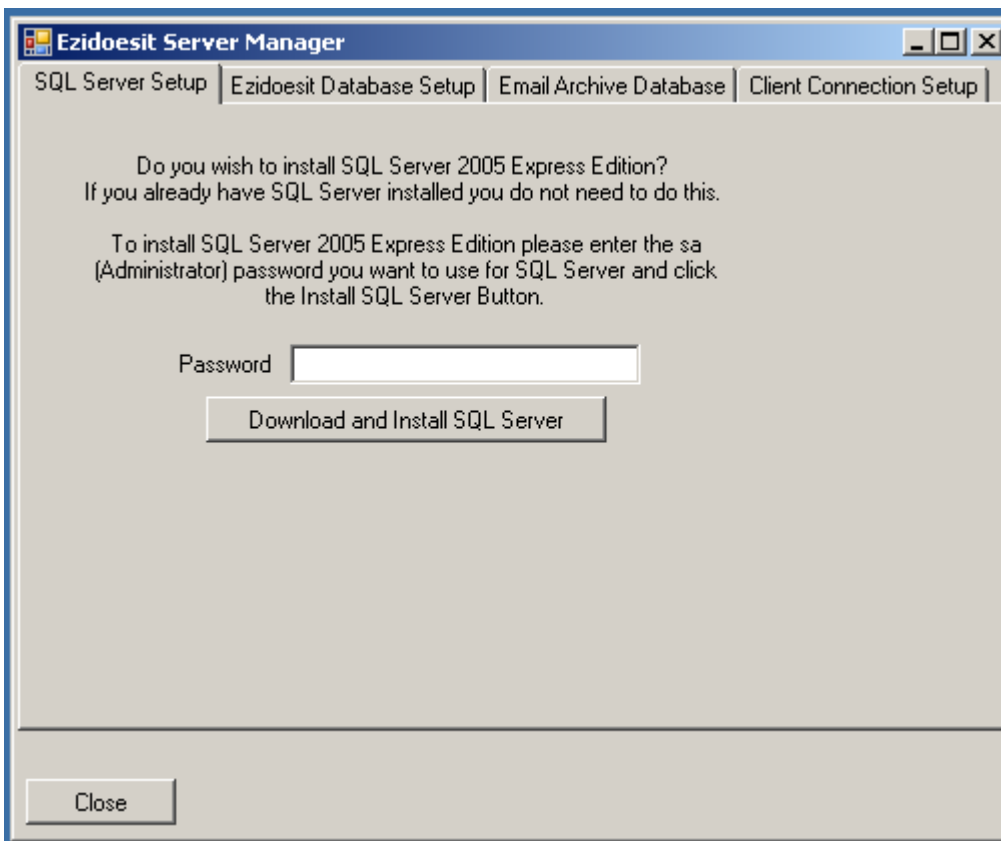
Ezidoesit Server Manager

SQL Server Setup | Ezidoesit Database Setup | Email Archive Database | Client Connection Setup

Do you wish to install SQL Server 2005 Express Edition?
If you already have SQL Server installed you do not need to do this.

To install SQL Server 2005 Express Edition please enter the sa (Administrator) password you want to use for SQL Server and click the Install SQL Server Button.

Password

Download and Install SQL Server

Close